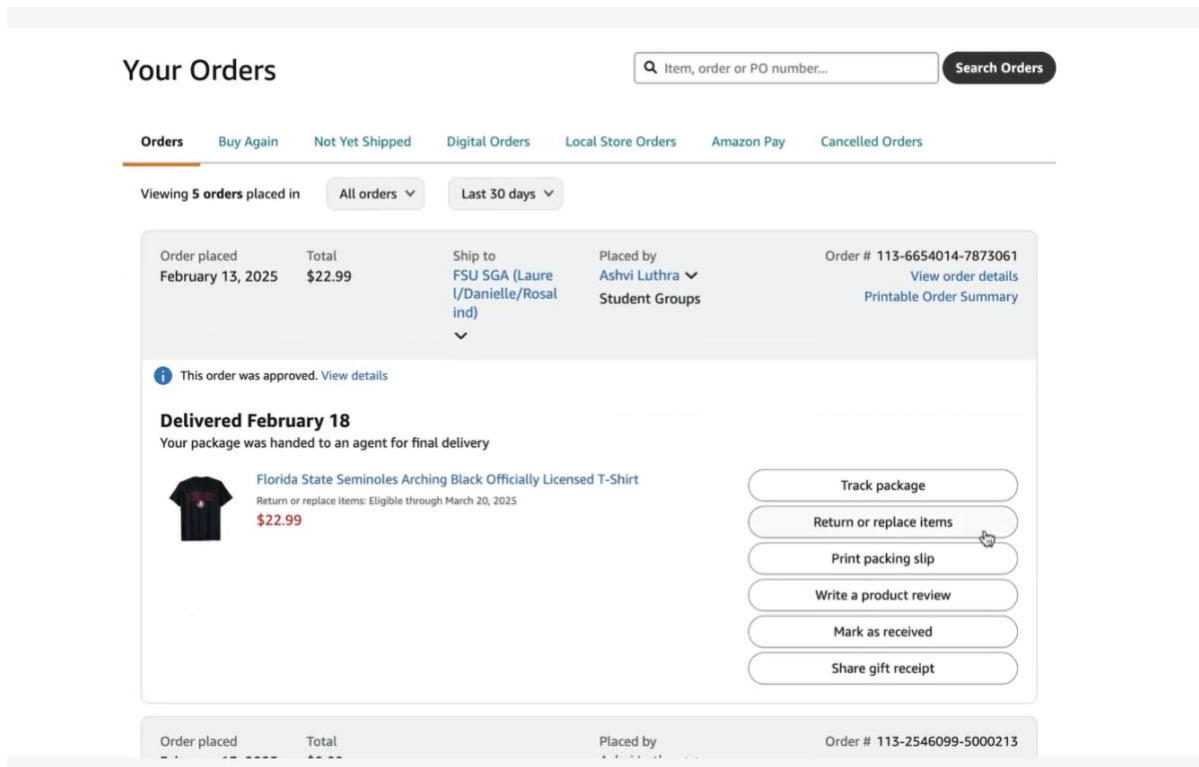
Your Orders

Item, order or PO number...

Search Orders

Orders  Buy Again  Not Yet Shipped  Digital Orders  Local Store Orders  Amazon Pay  Cancelled Orders

Viewing **5 orders** placed in  All orders  Last 30 days

Order placed
February 13, 2025

Total
$22.99

Ship to
FSU SGA (Laurel/Danielle/Rosalind)

Placed by
Ashvi Luthra
Student Groups

Order # 113-6654014-7873061
View order details
Printable Order Summary

This order was approved. View details

**Delivered February 18**
Your package was handed to an agent for final delivery

Florida State Seminoles Arching Black Officially Licensed T-Shirt
Return or replace items: Eligible through March 20, 2025
$22.99

Track package
Return or replace items
Print packing slip
Write a product review
Mark as received
Share gift receipt

Order placed
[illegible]

Total
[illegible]

Placed by
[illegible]

Order # 113-2546099-5000213